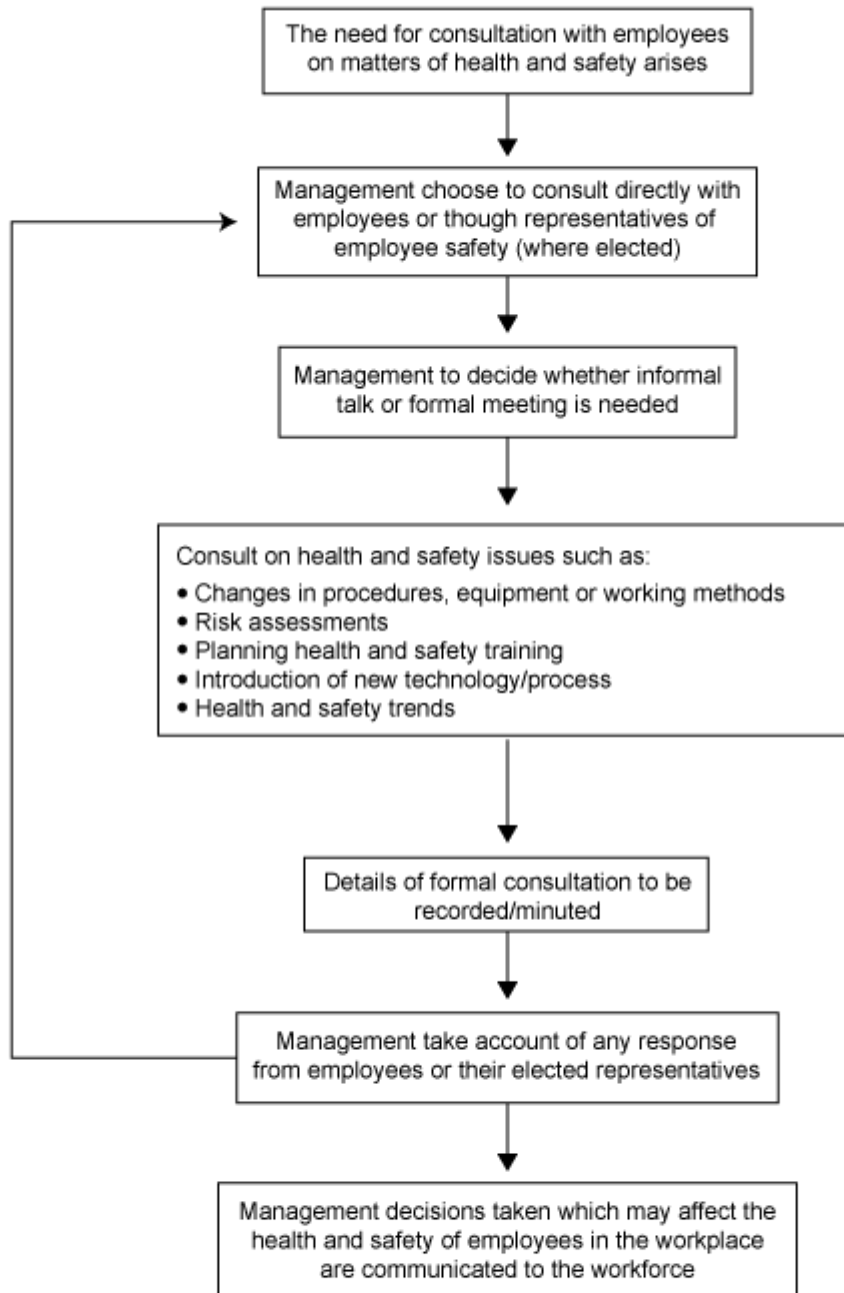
The need for consultation with employees on matters of health and safety arises

Management choose to consult directly with employees or though representatives of employee safety (where elected)

Management to decide whether informal talk or formal meeting is needed

Consult on health and safety issues such as:
• Changes in procedures, equipment or working methods
• Risk assessments
• Planning health and safety training
• Introduction of new technology/process
• Health and safety trends

Details of formal consultation to be recorded/minuted

Management take account of any response from employees or their elected representatives

Management decisions taken which may affect the health and safety of employees in the workplace are communicated to the workforce